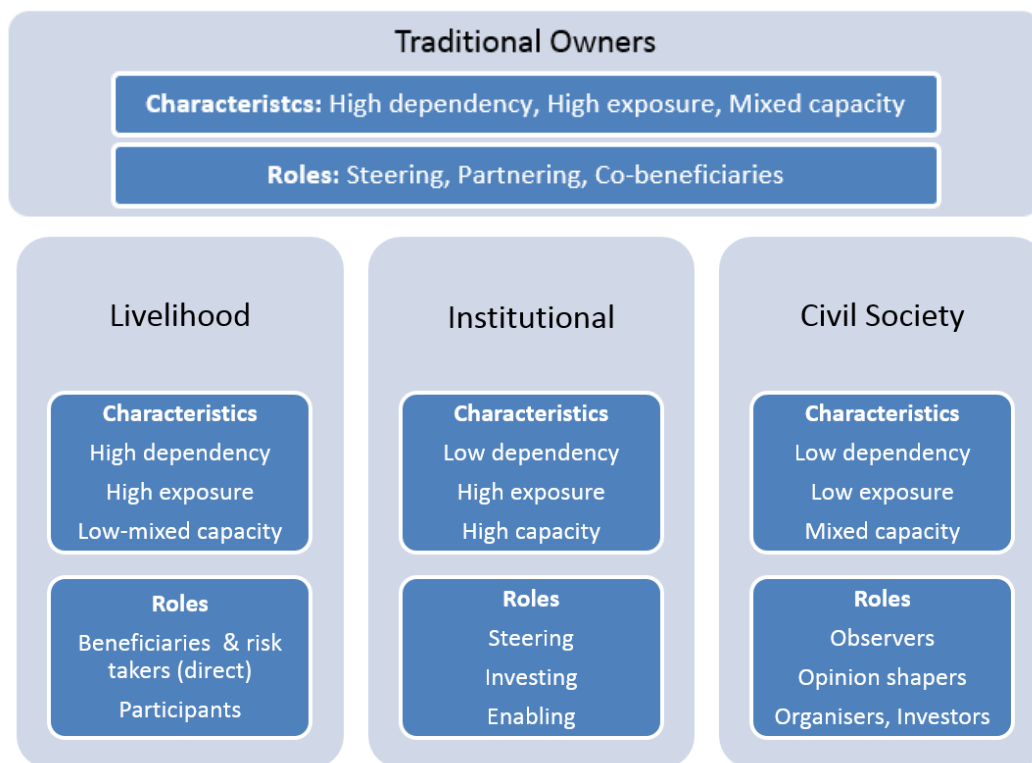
Traditional Owners

**Characteristcs:** High dependency, High exposure, Mixed capacity

**Roles:** Steering, Partnering, Co-beneficiaries

Livelihood

**Characteristics**
High dependency
High exposure
Low-mixed capacity

**Roles**
Beneficiaries & risk takers (direct)
Participants

Institutional

**Characteristics**
Low dependency
High exposure
High capacity

**Roles**
Steering
Investing
Enabling

Civil Society

**Characteristics**
Low dependency
Low exposure
Mixed capacity

**Roles**
Observers
Opinion shapers
Organisers, Investors